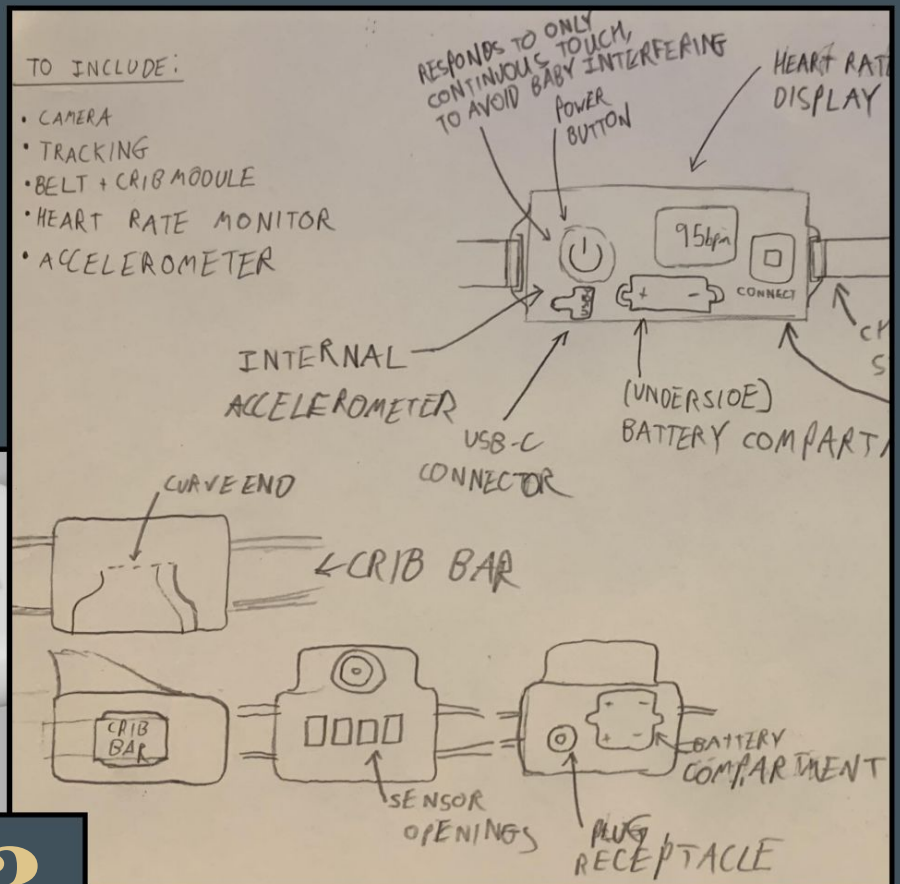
TO INCLUDE:
• CAMERA
• TRACKING
• BELT + CRIB MODULE
• HEART RATE MONITOR
• ACCELEROMETER

RESPONDS TO ONLY CONTINUOUS TOUCH, TO AVOID BABY INTERFERING

POWER BUTTON

HEART RAT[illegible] DISPLAY

95bpm

CONNECT

+ -

C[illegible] S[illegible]

INTERNAL ACCELEROMETER

USB-C CONNECTOR

(UNDERSIDE) BATTERY COMPART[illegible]

CURVE END

←CRIB BAR

CRIB BAR

SENSOR OPENINGS

PLUG RECEPTACLE

BATTERY COMPARTMENT